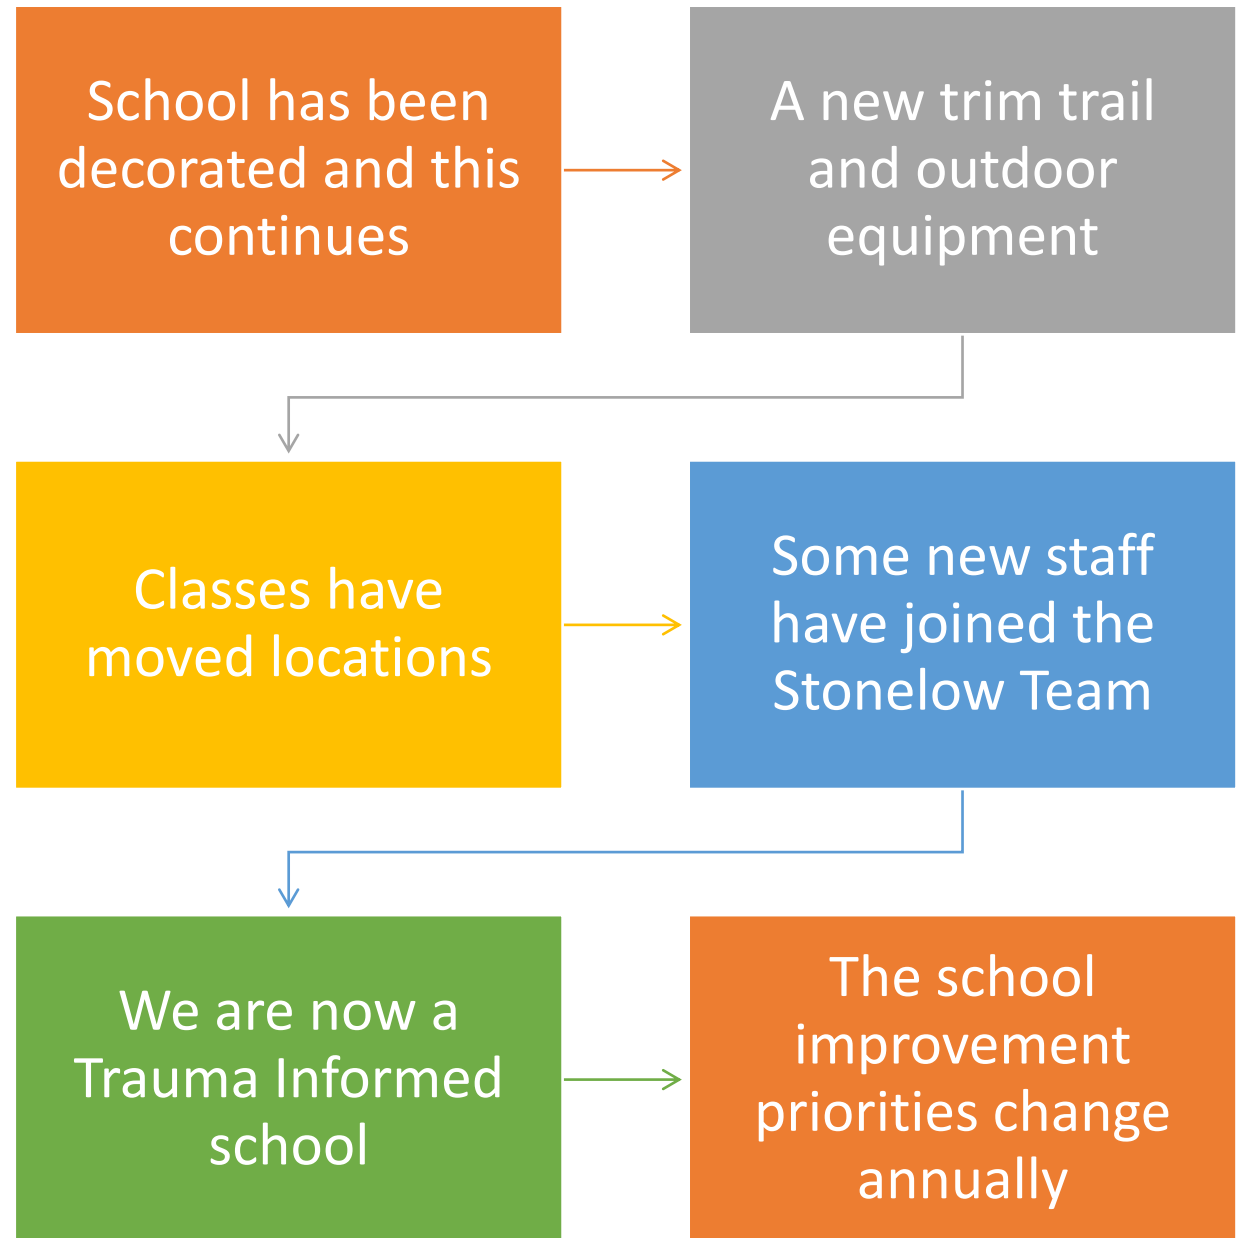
School has been decorated and this continues

A new trim trail and outdoor equipment

Classes have moved locations

Some new staff have joined the Stonelow Team

We are now a Trauma Informed school

The school improvement priorities change annually